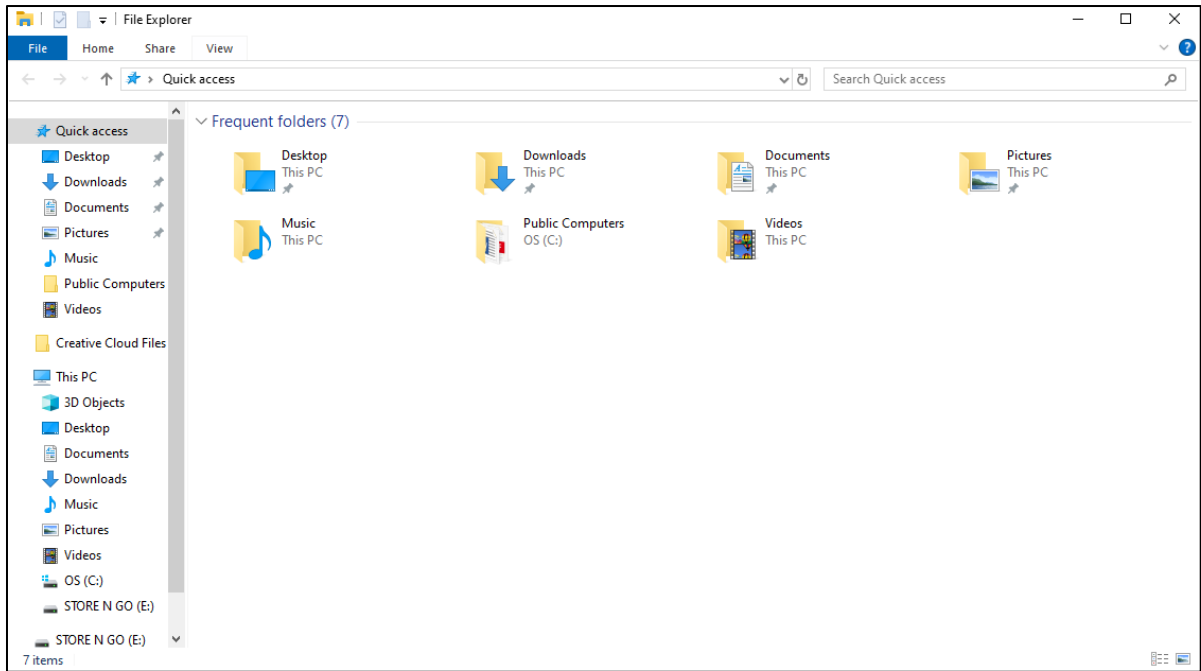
File Explorer

File Home Share View

Quick access

Search Quick access

Quick access
Desktop
Downloads
Documents
Pictures
Music
Public Computers
Videos
Creative Cloud Files
This PC
3D Objects
Desktop
Documents
Downloads
Music
Pictures
Videos
OS (C:)
STORE N GO (E:)
STORE N GO (E:)

Frequent folders (7)

Desktop
This PC

Downloads
This PC

Documents
This PC

Pictures
This PC

Music
This PC

Public Computers
OS (C:)

Videos
This PC

7 items